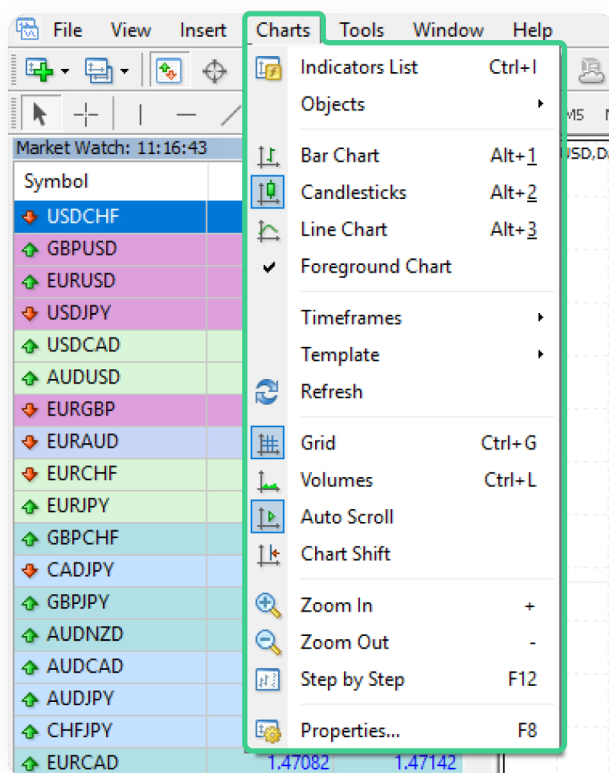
File View Insert Charts Tools Window Help

Market Watch: 11:16:43

Symbol
USDCHF
GBPUSD
EURUSD
USDJPY
USDCAD
AUDUSD
EURGBP
EURAUD
EURCHF
EURJPY
GBPCHF
CADJPY
GBPJPY
AUDNZD
AUDCAD
AUDJPY
CHFJPY
EURCAD 1.47082 1.47142

Indicators List Ctrl+I
Objects
Bar Chart Alt+1
Candlesticks Alt+2
Line Chart Alt+3
Foreground Chart
Timeframes
Template
Refresh
Grid Ctrl+G
Volumes Ctrl+L
Auto Scroll
Chart Shift
Zoom In +
Zoom Out -
Step by Step F12
Properties... F8

M5
USD,D